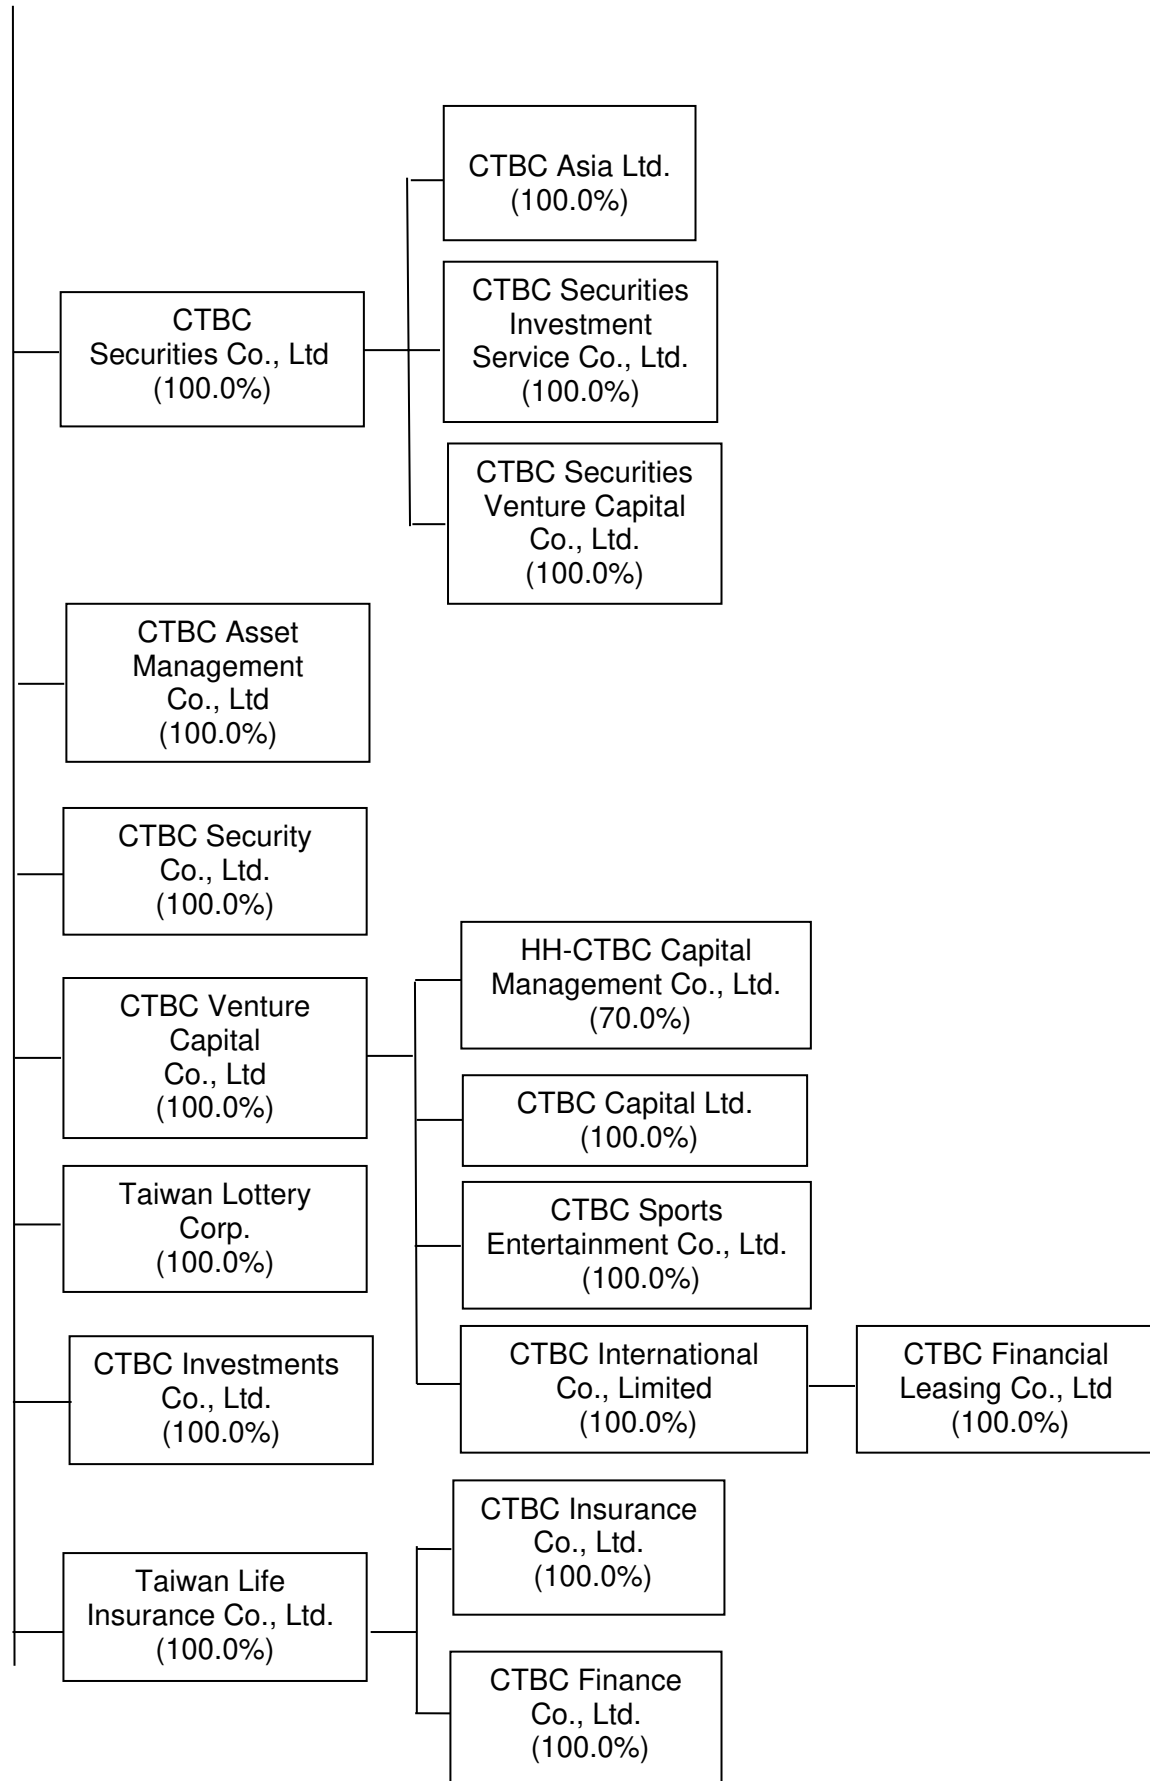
CTBC Asia Ltd. (100.0%)

CTBC Securities Co., Ltd (100.0%)

CTBC Securities Investment Service Co., Ltd. (100.0%)

CTBC Securities Venture Capital Co., Ltd. (100.0%)

CTBC Asset Management Co., Ltd (100.0%)

CTBC Security Co., Ltd. (100.0%)

HH-CTBC Capital Management Co., Ltd. (70.0%)

CTBC Venture Capital Co., Ltd (100.0%)

CTBC Capital Ltd. (100.0%)

Taiwan Lottery Corp. (100.0%)

CTBC Sports Entertainment Co., Ltd. (100.0%)

CTBC Investments Co., Ltd. (100.0%)

CTBC International Co., Limited (100.0%)

CTBC Financial Leasing Co., Ltd (100.0%)

CTBC Insurance Co., Ltd. (100.0%)

Taiwan Life Insurance Co., Ltd. (100.0%)

CTBC Finance Co., Ltd. (100.0%)